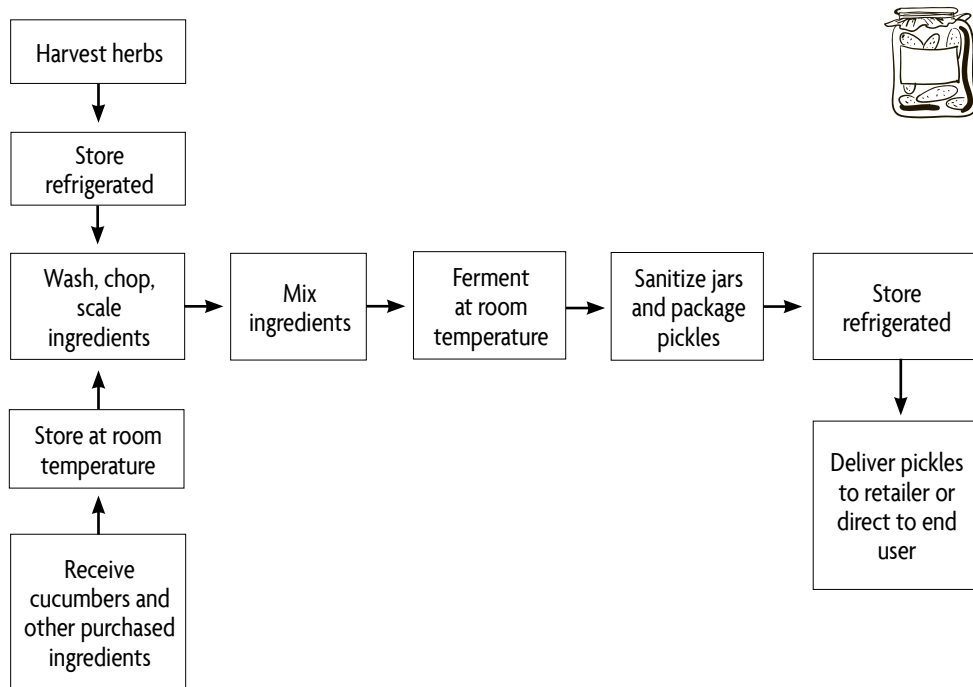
Harvest herbs

Store refrigerated

Wash, chop, scale ingredients

Store at room temperature

Receive cucumbers and other purchased ingredients

Mix ingredients

Ferment at room temperature

Sanitize jars and package pickles

Store refrigerated

Deliver pickles to retailer or direct to end user